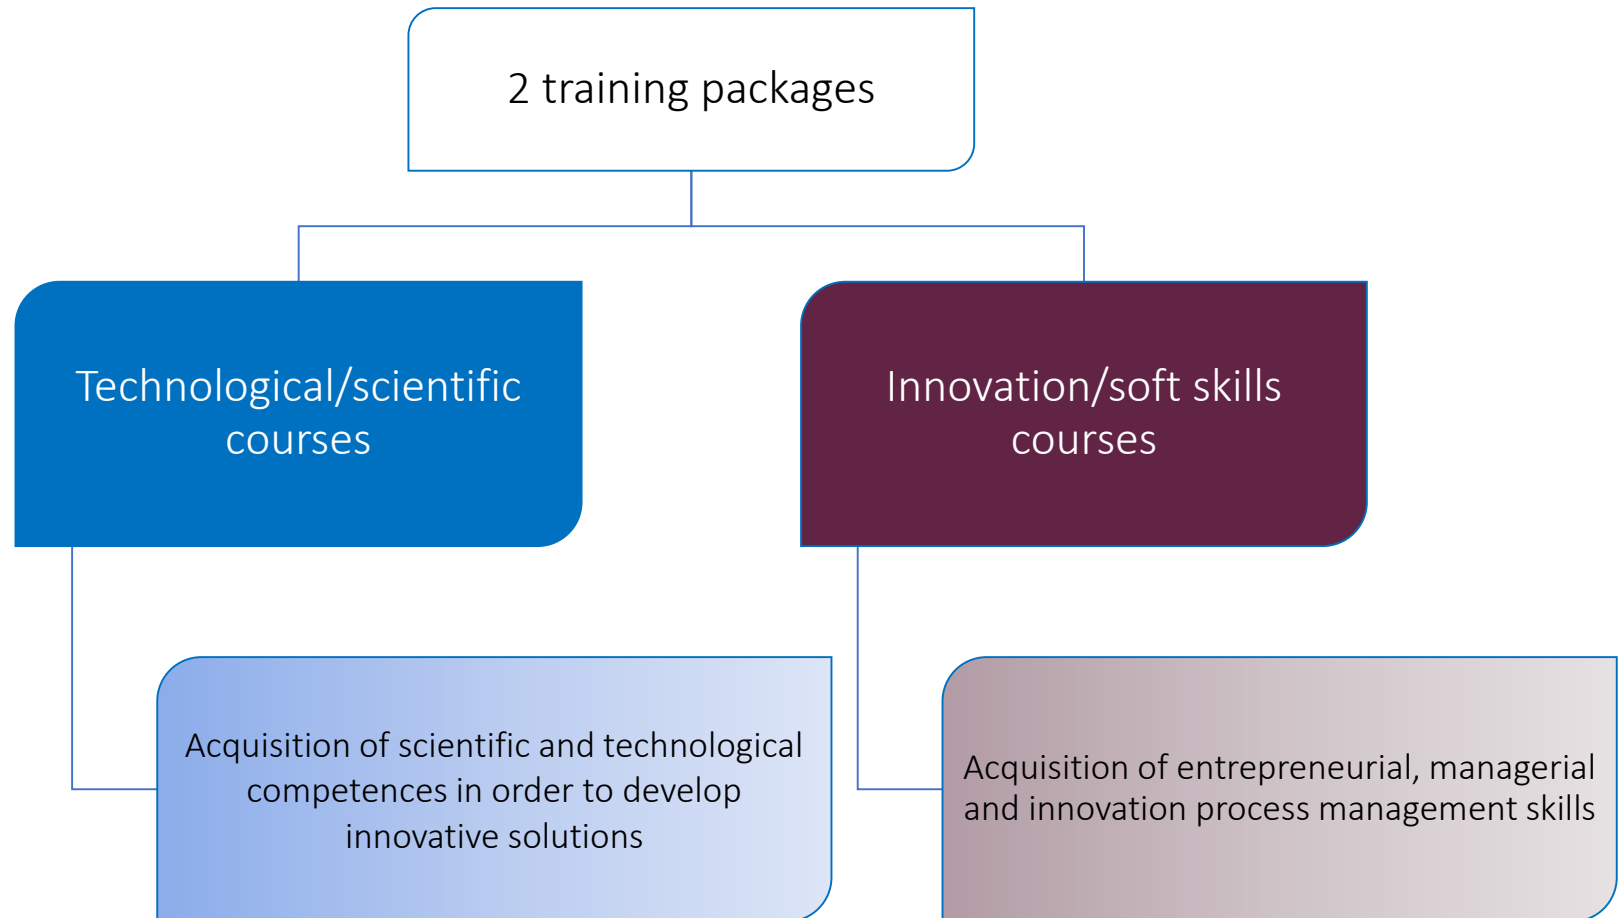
2 training packages

Technological/scientific courses

Innovation/soft skills courses

Acquisition of scientific and technological competences in order to develop innovative solutions

Acquisition of entrepreneurial, managerial and innovation process management skills